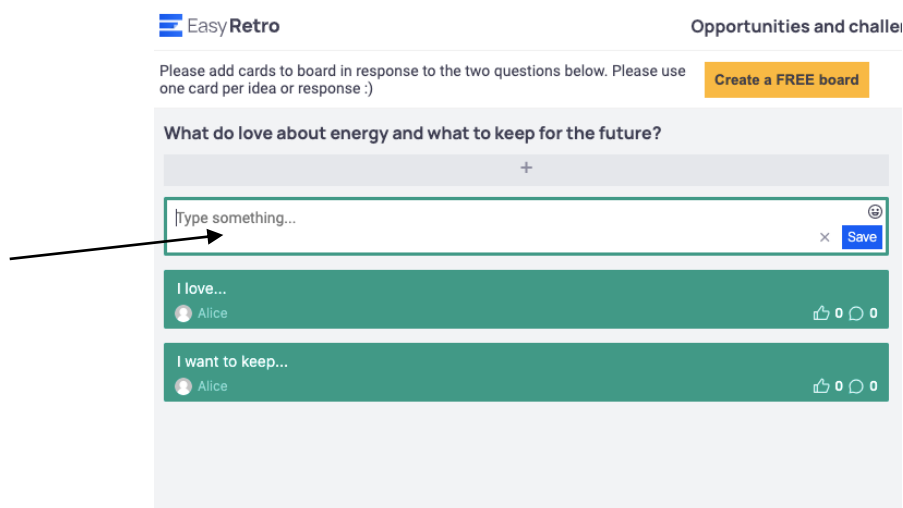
EasyRetro

Opportunities and challer

Please add cards to board in response to the two questions below. Please use one card per idea or response :)

Create a FREE board

What do love about energy and what to keep for the future?

+

Type something...

×

Save

I love...

Alice

0 0

I want to keep...

Alice

0 0